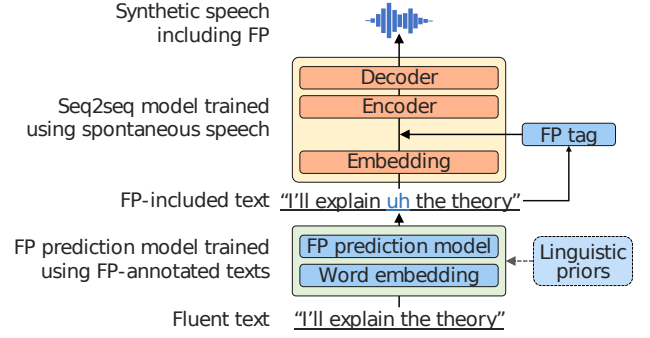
Synthetic speech including FP

Decoder

Encoder

Seq2seq model trained using spontaneous speech

FP tag

Embedding

FP-included text "I'll explain uh the theory"

FP prediction model trained using FP-annotated texts

FP prediction model

Word embedding

Linguistic priors

Fluent text "I'll explain the theory"